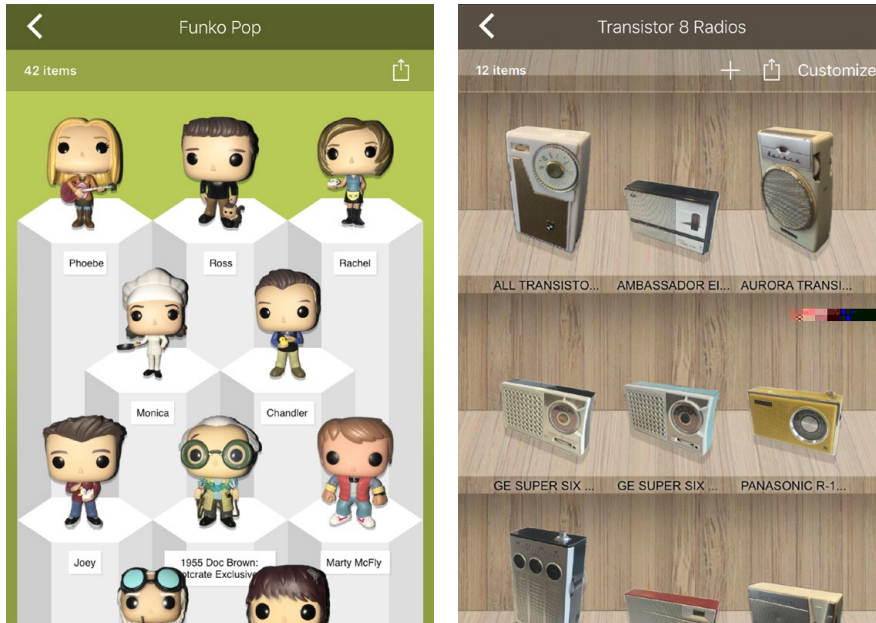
Funko Pop

42 items

Phoebe

Ross

Rachel

Monica

Chandler

Joey

1955 Doc Brown: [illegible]tcrate Exclusive

Marty McFly

Transistor 8 Radios

12 items

Customize

ALL TRANSISTO...

AMBASSADOR EI...

AURORA TRANSI...

GE SUPER SIX ...

GE SUPER SIX ...

PANASONIC R-1...